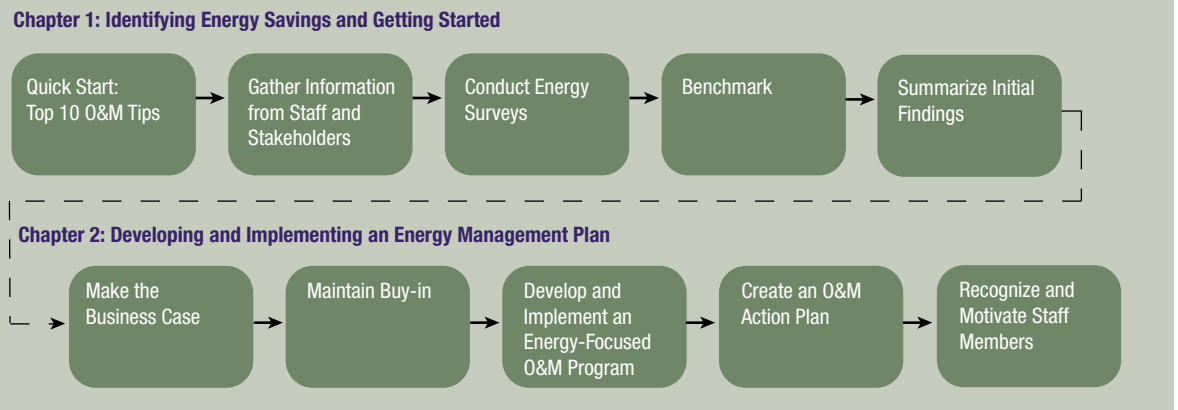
Chapter 1: Identifying Energy Savings and Getting Started

Quick Start: Top 10 O&M Tips

Gather Information from Staff and Stakeholders

Conduct Energy Surveys

Benchmark

Summarize Initial Findings

Chapter 2: Developing and Implementing an Energy Management Plan

Make the Business Case

Maintain Buy-in

Develop and Implement an Energy-Focused O&M Program

Create an O&M Action Plan

Recognize and Motivate Staff Members